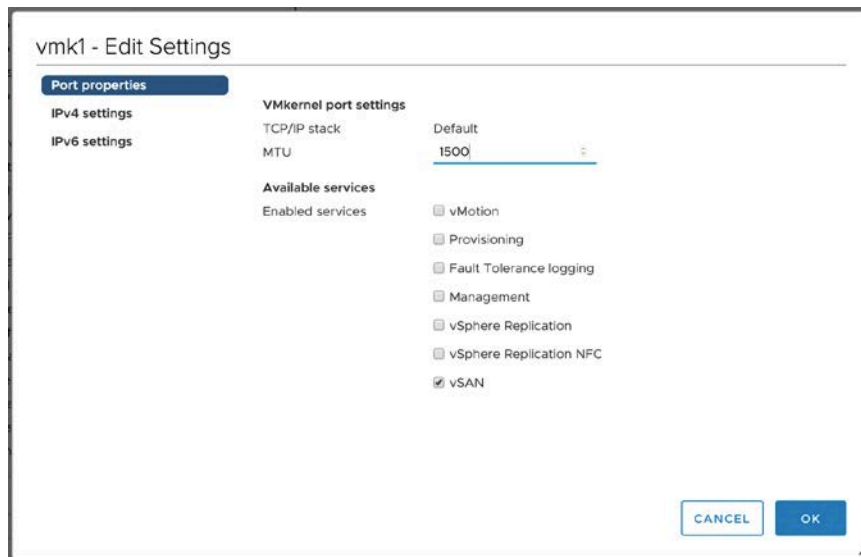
vmk1 - Edit Settings

Port properties
IPv4 settings
IPv6 settings

VMkernel port settings

| | |
|---|---|
| TCP/IP stack | Default |
| MTU | 1500 |

Available services

Enabled services

vMotion
Provisioning
Fault Tolerance logging
Management
vSphere Replication
vSphere Replication NFC
vSAN

CANCEL
OK